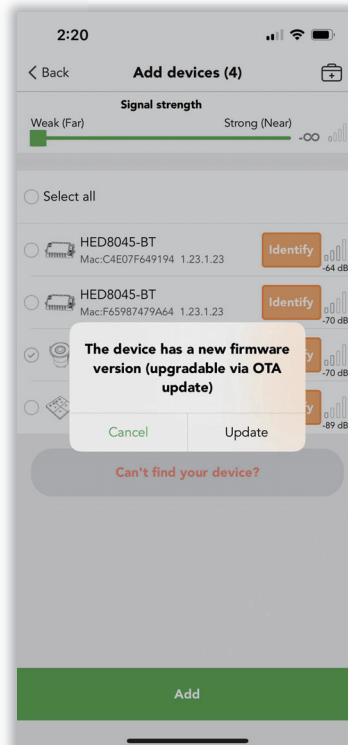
2:20

Back

Add devices (4)

Signal strength

Weak (Far)

Strong (Near)

-∞

Select all

HED8045-BT

Mac:C4E07F649194 1.23.1.23

Identify

-64 dB

HED8045-BT

Mac:F65987479A64 1.23.1.23

Identify

-70 dB

-70 dB

-89 dB

The device has a new firmware version (upgradable via OTA update)

Cancel

Update

Can't find your device?

Add